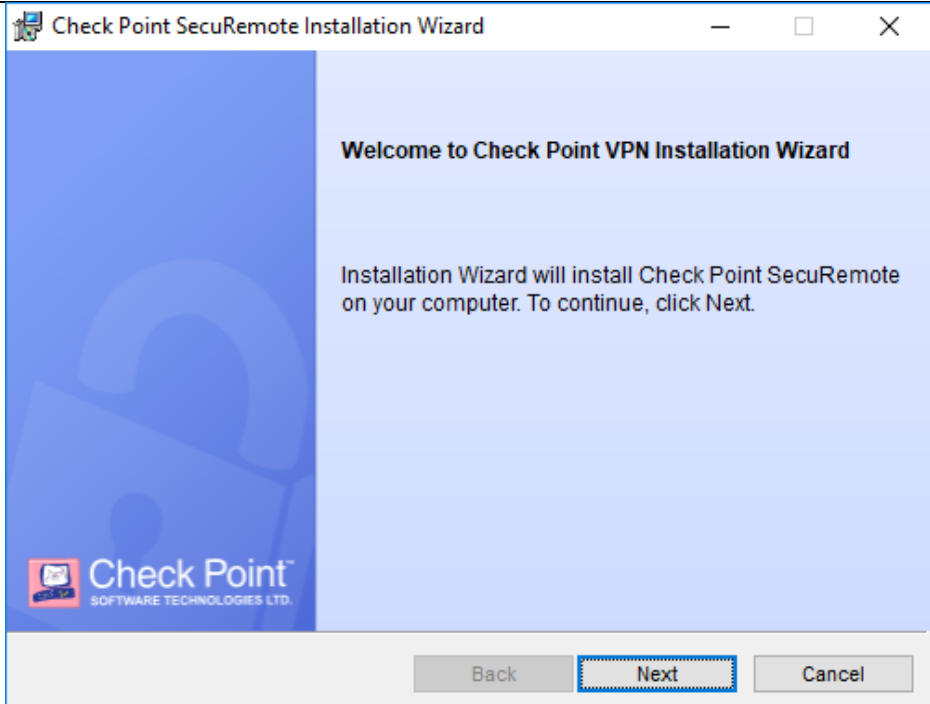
Check Point SecuRemote Installation Wizard

Welcome to Check Point VPN Installation Wizard

Installation Wizard will install Check Point SecuRemote on your computer. To continue, click Next.

Check Point™
SOFTWARE TECHNOLOGIES LTD.

Back
Next
Cancel